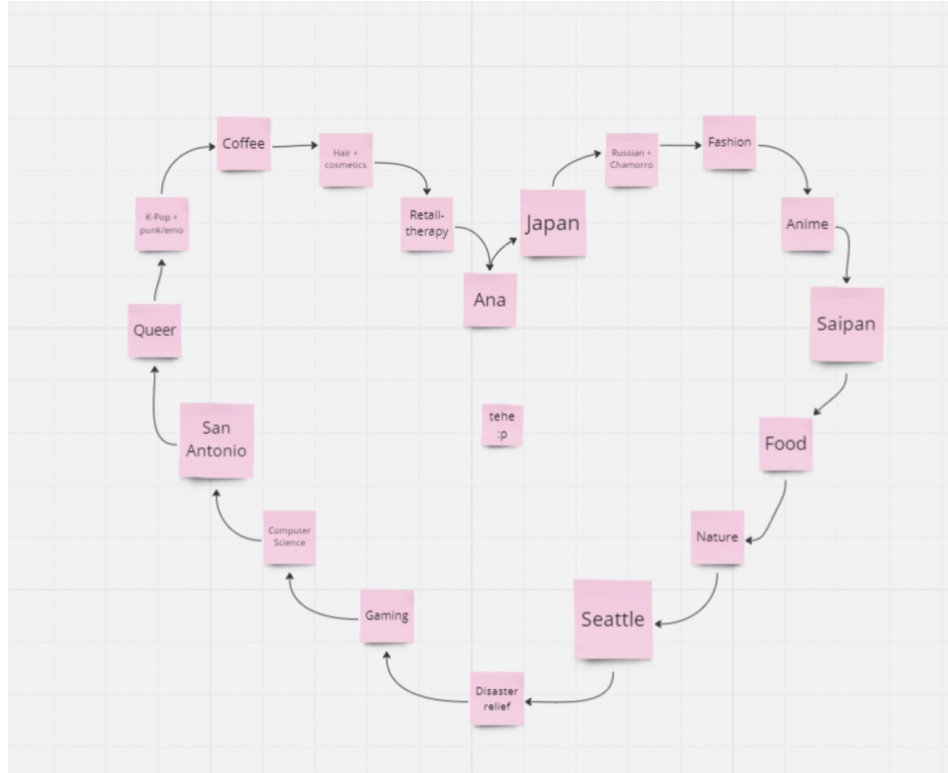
Ana

Japan

Russian + Chamorro

Fashion

Anime

Saipan

Food

Nature

Seattle

Disaster relief

Gaming

Computer Science

San Antonio

Queer

K-Pop + punk/emo

Coffee

Hair + cosmetics

Retail-therapy

tehe :p